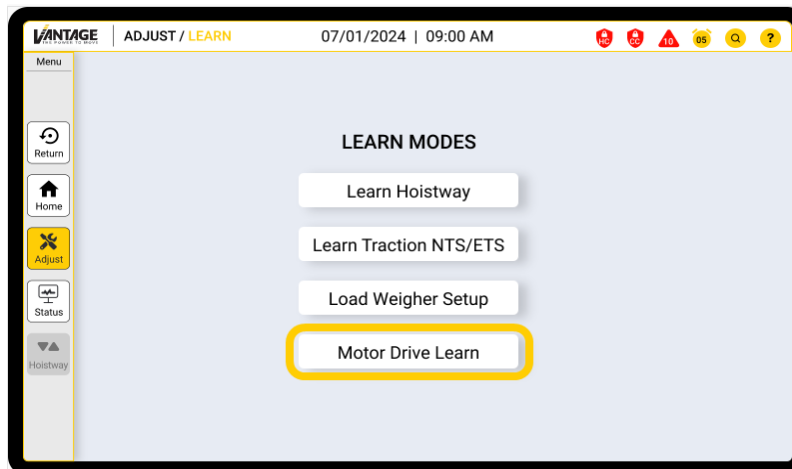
VANTAGE
THE POWER TO MOVE
ADJUST / LEARN
07/01/2024 | 09:00 AM
HC
CC
10
05
?
Menu
Return
Home
Adjust
Status
Hoistway
LEARN MODES
Learn Hoistway
Learn Traction NTS/ETS
Load Weigher Setup
Motor Drive Learn